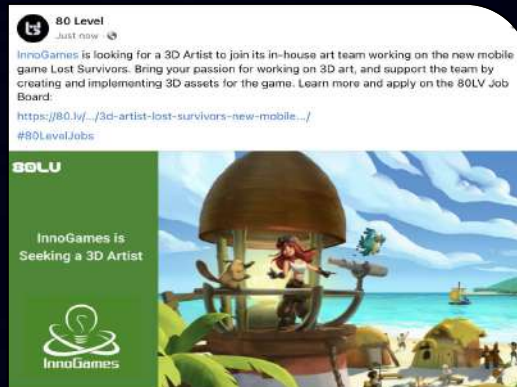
80 Level
Just now ·

InnoGames is looking for a 3D Artist to join its in-house art team working on the new mobile game Lost Survivors. Bring your passion for working on 3D art, and support the team by creating and implementing 3D assets for the game. Learn more and apply on the 80LV Job Board:

https://80.lv/.../3d-artist-lost-survivors-new-mobile.../

#80LevelJobs

80LV

InnoGames is Seeking a 3D Artist

InnoGames